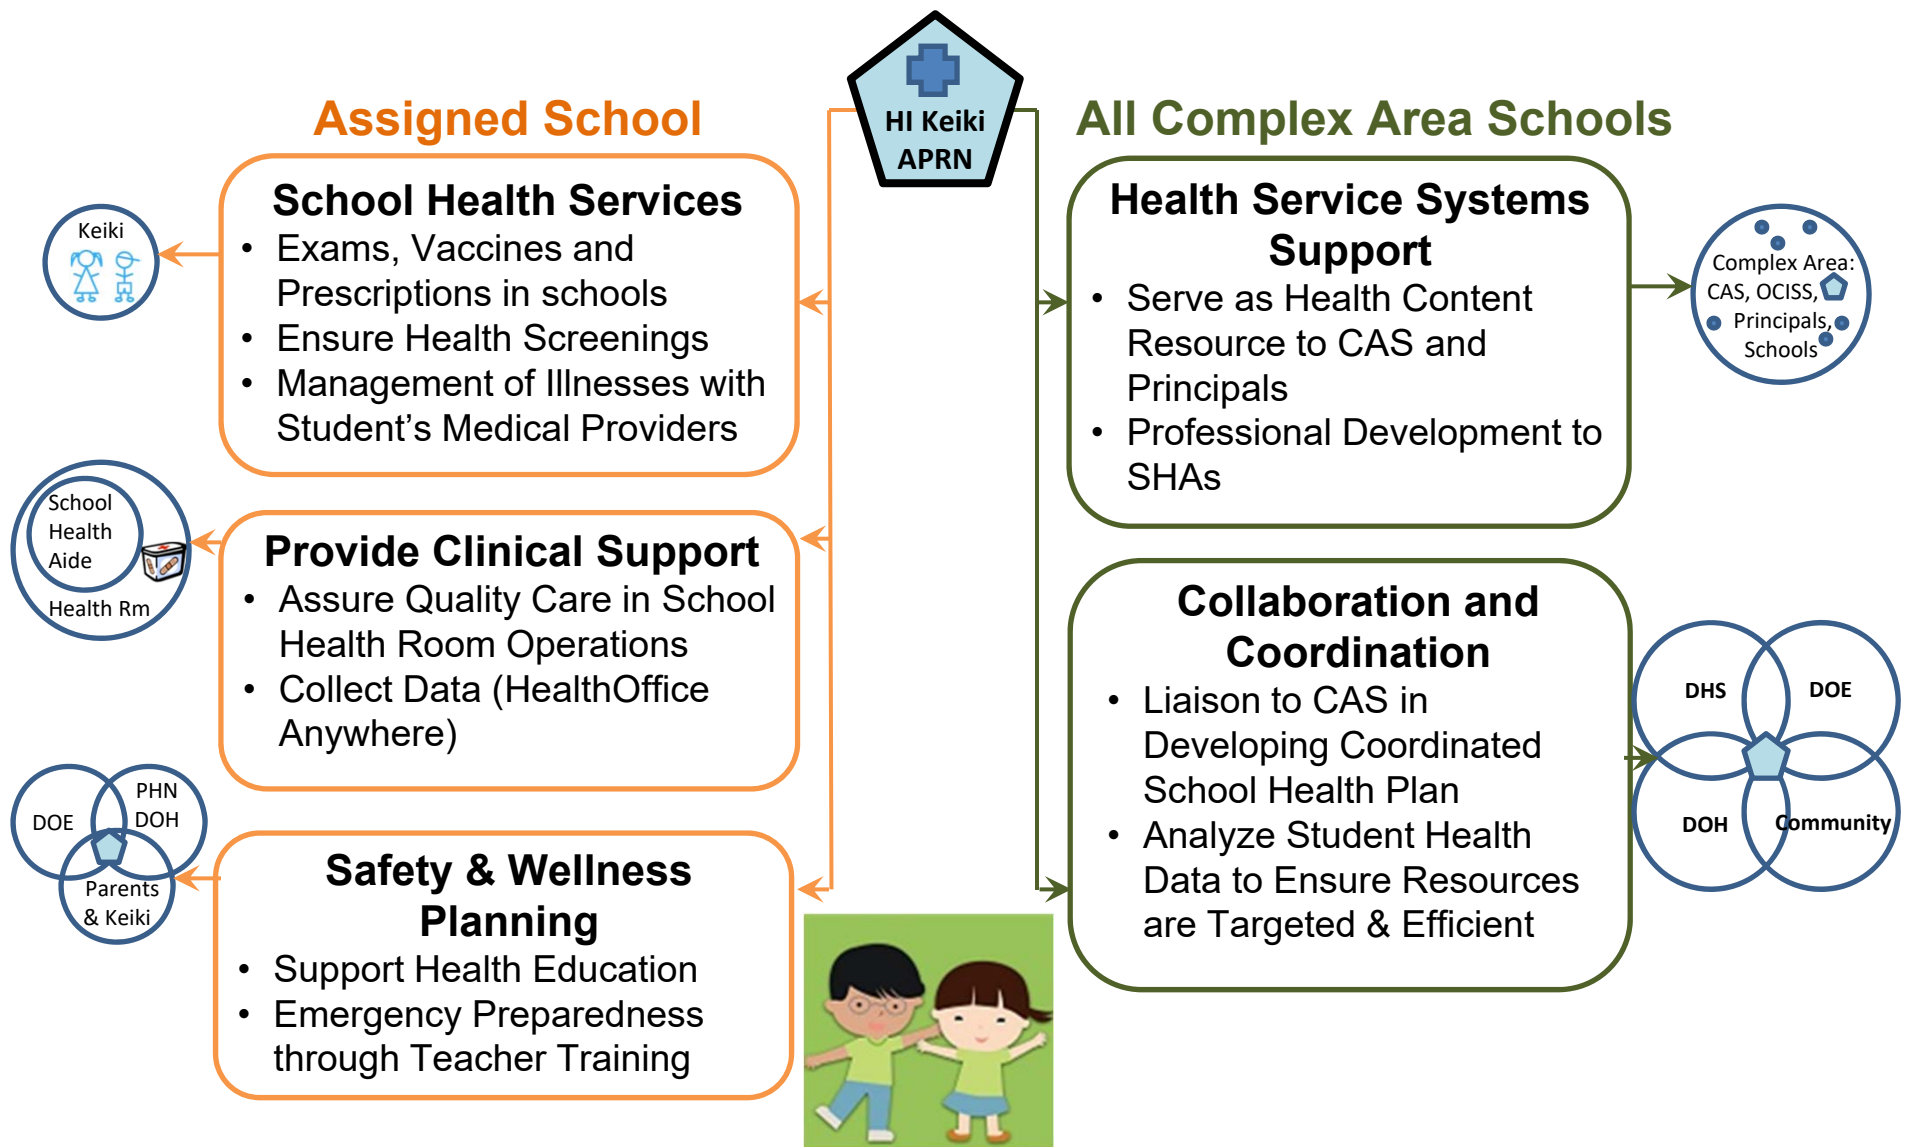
HI Keiki
APRN

Assigned School

School Health Services
• Exams, Vaccines and Prescriptions in schools
• Ensure Health Screenings
• Management of Illnesses with Student's Medical Providers

Keiki

Provide Clinical Support
• Assure Quality Care in School Health Room Operations
• Collect Data (HealthOffice Anywhere)

School Health Aide
Health Rm

Safety & Wellness Planning
• Support Health Education
• Emergency Preparedness through Teacher Training

DOE
PHN DOH
Parents & Keiki

All Complex Area Schools

Health Service Systems Support
• Serve as Health Content Resource to CAS and Principals
• Professional Development to SHAs

Complex Area: CAS, OCISS, Principals, Schools

Collaboration and Coordination
• Liaison to CAS in Developing Coordinated School Health Plan
• Analyze Student Health Data to Ensure Resources are Targeted & Efficient

DHS
DOE
DOH
Community